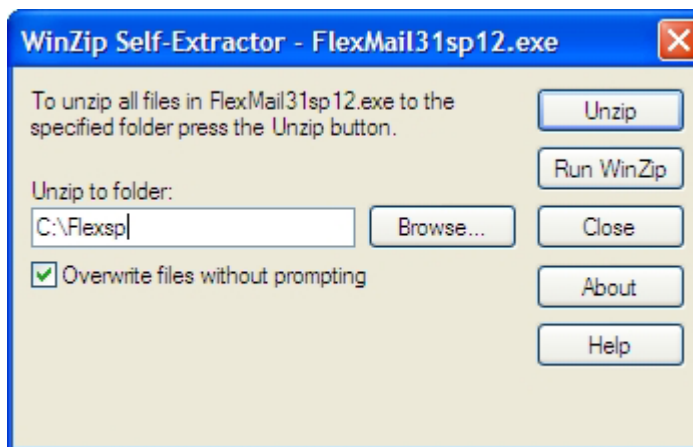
WinZip Self-Extractor - FlexMail31sp12.exe

To unzip all files in FlexMail31sp12.exe to the specified folder press the Unzip button.

Unzip to folder:

C:\Flexsp

Browse...

Overwrite files without prompting

Unzip

Run WinZip

Close

About

Help